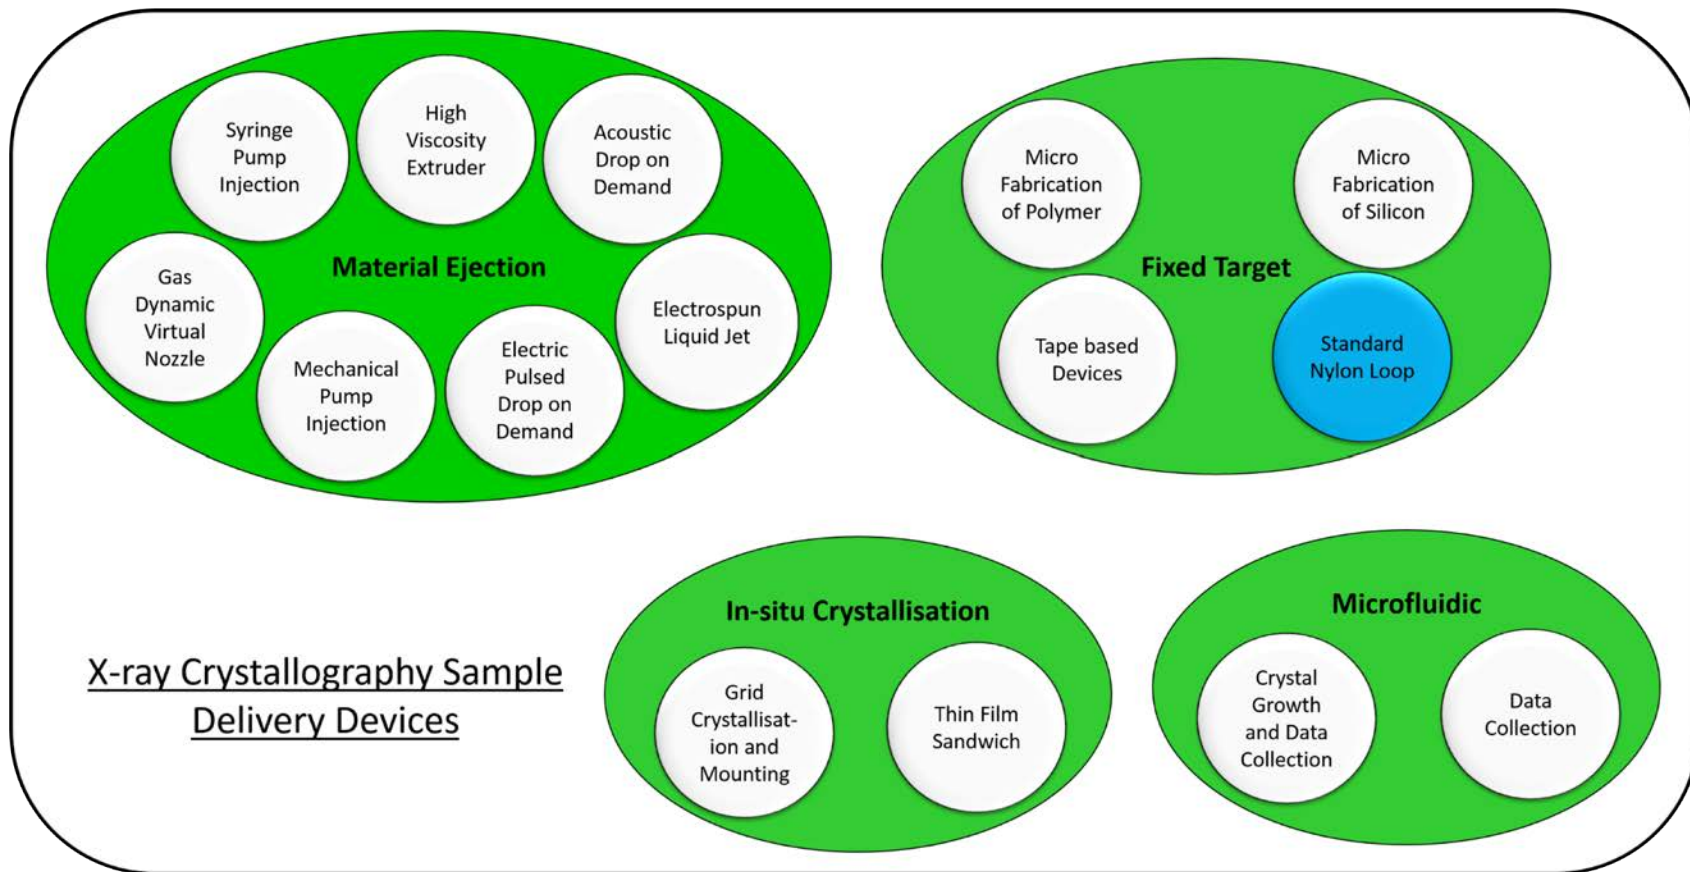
Syringe Pump Injection

High Viscosity Extruder

Acoustic Drop on Demand

Material Ejection

Gas Dynamic Virtual Nozzle

Electrospun Liquid Jet

Mechanical Pump Injection

Electric Pulsed Drop on Demand

Micro Fabrication of Polymer

Micro Fabrication of Silicon

Fixed Target

Tape based Devices

Standard Nylon Loop

In-situ Crystallisation

Grid Crystallisation and Mounting

Thin Film Sandwich

Microfluidic

Crystal Growth and Data Collection

Data Collection

X-ray Crystallography Sample Delivery Devices